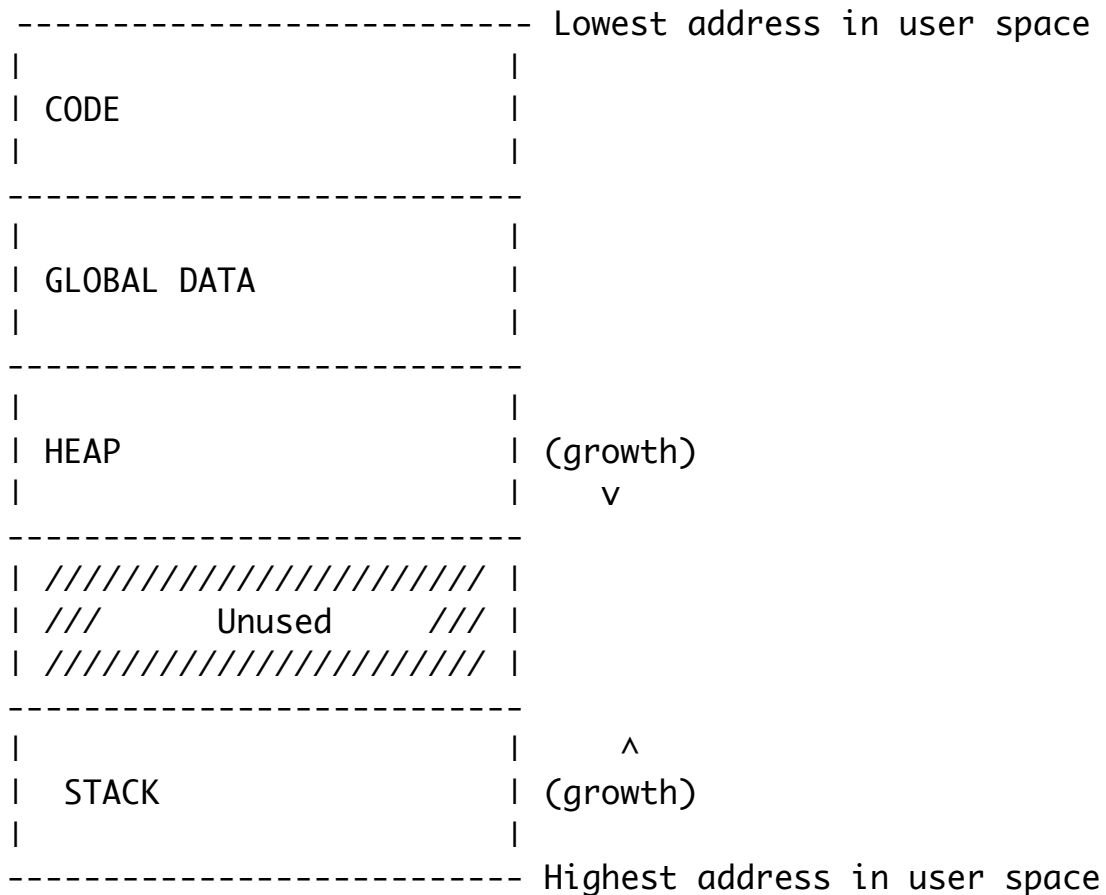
---------------------------- Lowest address in user space
|                          |
| CODE                     |
|                          |
----------------------------
|                          |
| GLOBAL DATA              |
|                          |
----------------------------
|                          |
| HEAP                     | (growth)
|                          |    v
----------------------------
| ////////////////////// |
| ///      Unused     /// |
| ////////////////////// |
----------------------------
|                          |     ^
|  STACK                   | (growth)
|                          |
---------------------------- Highest address in user space